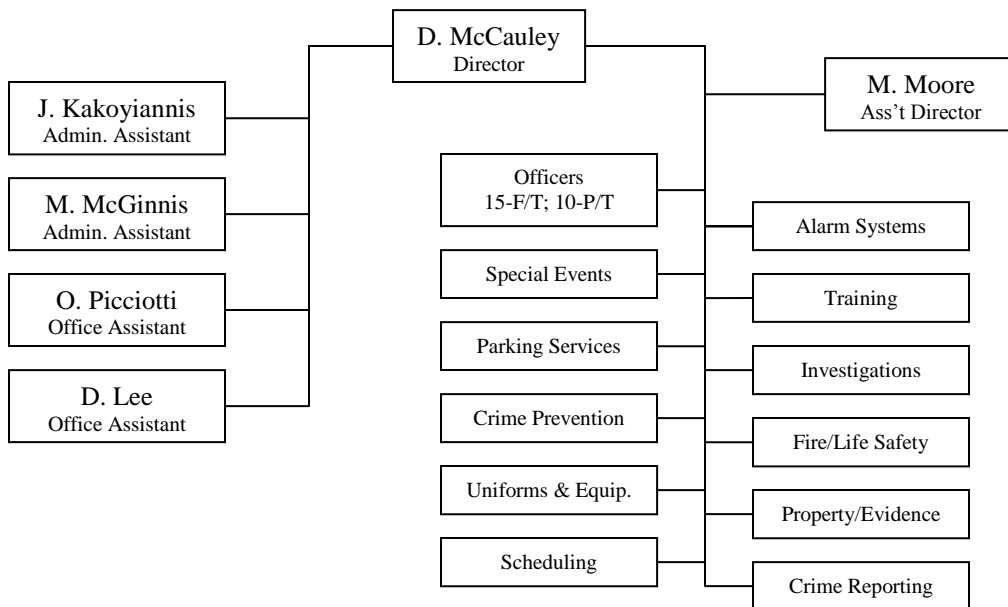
D. McCauley
Director

J. Kakoyiannis
Admin. Assistant

M. McGinnis
Admin. Assistant

O. Picciotti
Office Assistant

D. Lee
Office Assistant

M. Moore
Ass't Director

Officers
15-F/T; 10-P/T

Special Events

Parking Services

Crime Prevention

Uniforms & Equip.

Scheduling

Alarm Systems

Training

Investigations

Fire/Life Safety

Property/Evidence

Crime Reporting